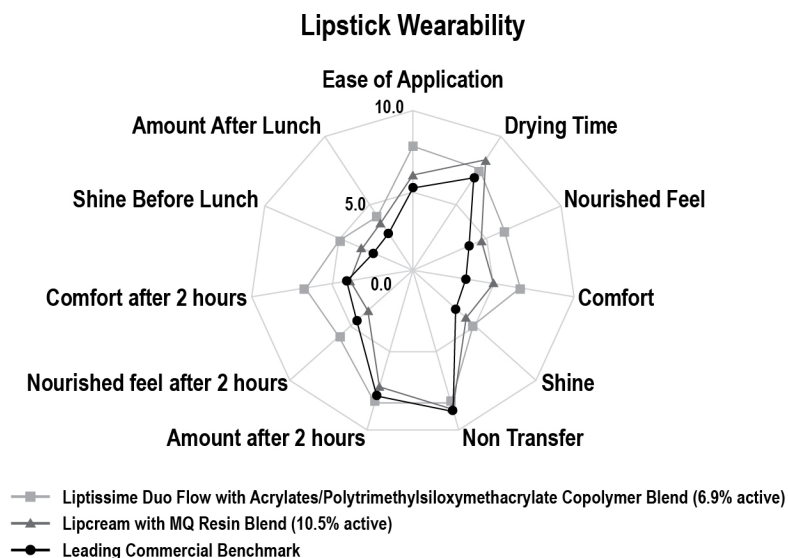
Lipstick Wearability

Ease of Application
10.0
Drying Time
Nourished Feel
Comfort
Shine
Non Transfer
Amount after 2 hours
Nourished feel after 2 hours
Comfort after 2 hours
Shine Before Lunch
Amount After Lunch
5.0
0.0

Liptissime Duo Flow with Acrylates/Polytrimethylsiloxymethacrylate Copolymer Blend (6.9% active)
Lipcream with MQ Resin Blend (10.5% active)
Leading Commercial Benchmark